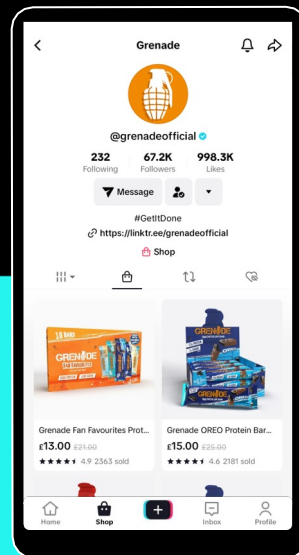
Grenade

@grenadeofficial

232
Following

67.2K
Followers

998.3K
Likes

Message

#GetItDone

https://linktr.ee/grenadeofficial

Shop

18 BARS
GRENADE
FAN FAVOURITES

GRENADE

Grenade Fan Favourites Prot...

£13.00 £21.00

4.9 2363 sold

Grenade OREO Protein Bar...

£15.00 £25.00

4.6 2181 sold

Home

Shop

Inbox

Profile